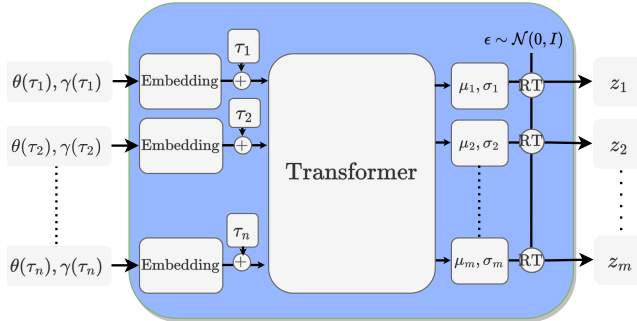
$\theta(\tau_1), \gamma(\tau_1)$

$\theta(\tau_2), \gamma(\tau_2)$

$\theta(\tau_n), \gamma(\tau_n)$

Embedding

Embedding

Embedding

$\tau_1$

$\tau_2$

$\tau_n$

$+$

$+$

$+$

Transformer

$\epsilon \sim \mathcal{N}(0, I)$

$\mu_1, \sigma_1$

$\mu_2, \sigma_2$

$\mu_m, \sigma_m$

RT

RT

RT

$z_1$

$z_2$

$z_m$